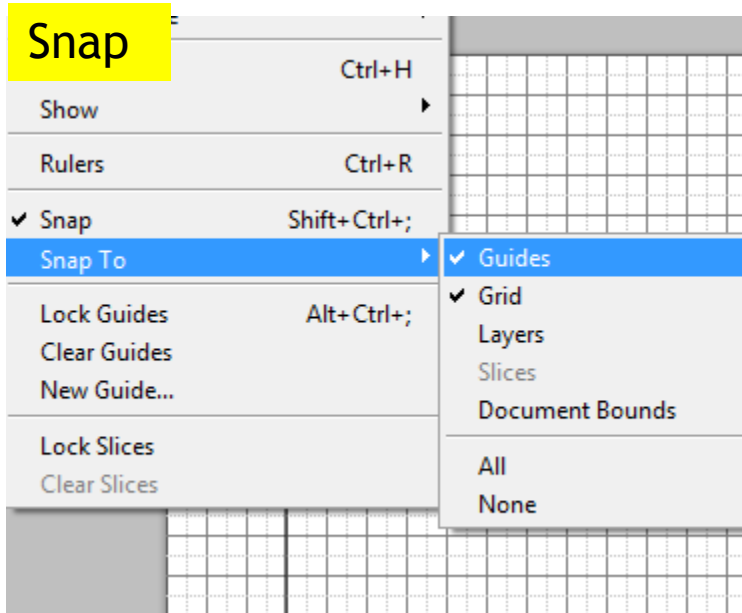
Snap

Ctrl+H

Show

Rulers Ctrl+R

✔ Snap Shift+Ctrl+;

Snap To

Lock Guides Alt+Ctrl+;

Clear Guides

New Guide...

Lock Slices

Clear Slices

✔ Guides

✔ Grid

Layers

Slices

Document Bounds

All

None